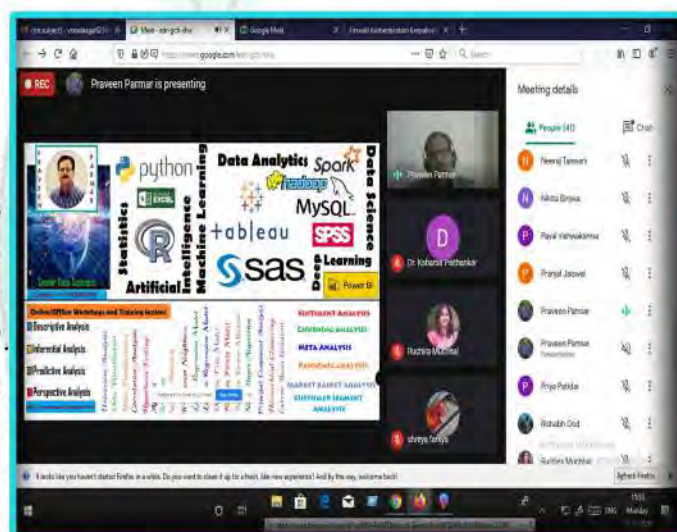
REC

Praveen Parmar is presenting

Meeting details

People (41)

Chat

python

EXCEL

Statistics

Artificial Intelligence

Machine Learning

Data Analytics

Spark

hadoop

MySQL

Data Science

+ableau

SPSS

SAS

Deep Learning

Power BI

Online/Offline Workshops and Training tasks

Descriptive Analysis

Inferential Analysis

Predictive Analysis

Perspective Analysis

SENTIMENT ANALYSIS

EMOTIONAL ANALYSIS

META ANALYSIS

PANDEMIC ANALYSIS

MARKET BASKET ANALYSIS

CUSTOMER SEGMENT ANALYSIS

Praveen Parmar

Dr Kishore Pathankar

Ruchira Muchhal

shreya taneja

Neeraj Tanwani

Nikita Bhijwa

Payal Vishwakarma

Pranjal Jaiswal

Praveen Parmar

Praveen Parmar Presentation

Priya Patidar

Rishabh Dod

Ruchira Muchhal

It looks like you haven't started Firefox in a while. Do you want to clean it up for a fresh, like-new experience? And by the way, welcome back!

Refresh Firefox

Google Meet

Monday